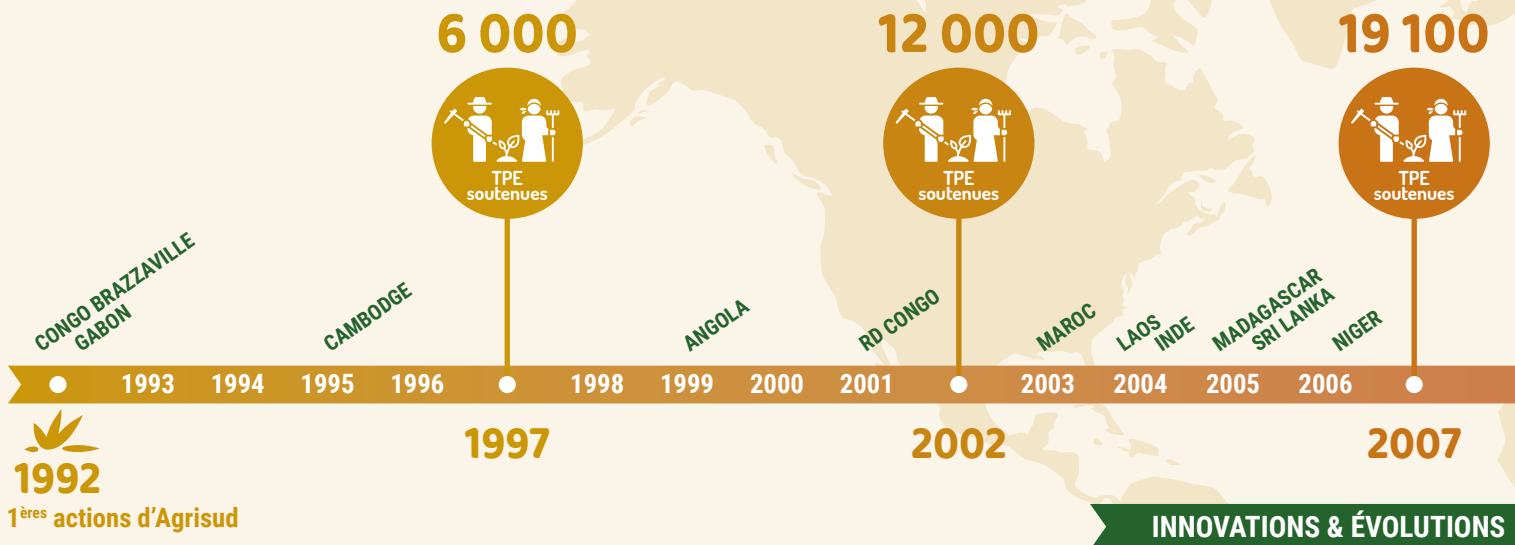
6 000

TPE soutenues

12 000

TPE soutenues

19 100

TPE soutenues

CONGO BRAZZAVILLE
GABON

CAMBODGE

ANGOLA

RD CONGO

MAROC

LAOS
INDE

MADAGASCAR
SRI LANKA

NIGER

1993 1994 1995 1996 1998 1999 2000 2001 2003 2004 2005 2006

1992
1$^{ères}$ actions d'Agrisud

1997

2002

2007

INNOVATIONS & ÉVOLUTIONS